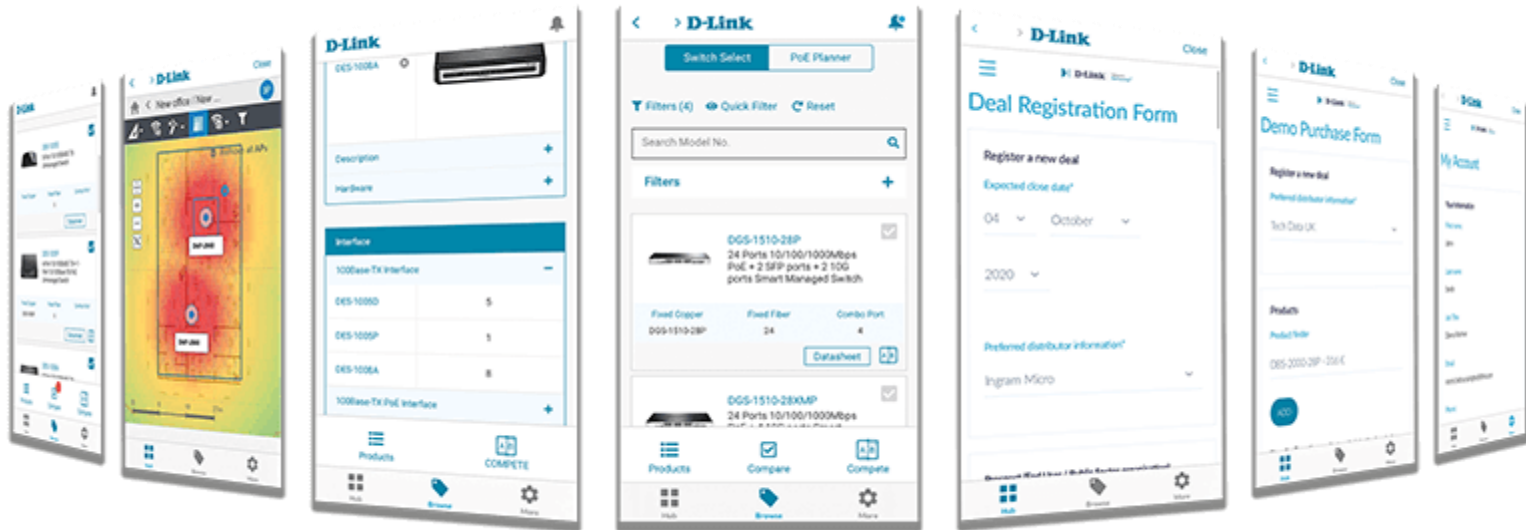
D-Link

D-Link
Close
New office / New ...

D-Link
DES-1008A
Description
Hardware
Interface
100Base-TX Interface
DES-1005D 5
DES-1005P 1
DES-1008A 8
100Base-TX PoE Interface
Products
COMPETE
Hub
Browse
More

D-Link
Switch Select
PoE Planner
Filters (4)
Quick Filter
Reset
Search Model No.
Filters
DGS-1510-28P
24 Ports 10/100/1000Mbps PoE + 2 SFP ports + 2 10G ports Smart Managed Switch

| Fixed Copper | Fixed Fiber | Combo Port |
|---|---|---|
| DGS-1510-28P | 24 | 4 |

Datasheet
DGS-1510-28XMP
24 Ports 10/100/1000Mbps
Products
Compare
Compete
Hub
Browse
More

D-Link
Close
D-Link
Deal Registration Form
Register a new deal
Expected close date*
04
October
2020
Preferred distributor information*
Ingram Micro
Hub
Browse
More

D-Link
Close
D-Link
Demo Purchase Form
Register a new deal
Preferred distributor information*
Tech Data UK
Products
DES-2000-28P
ADD
Hub
Browse
More

D-Link
My Account